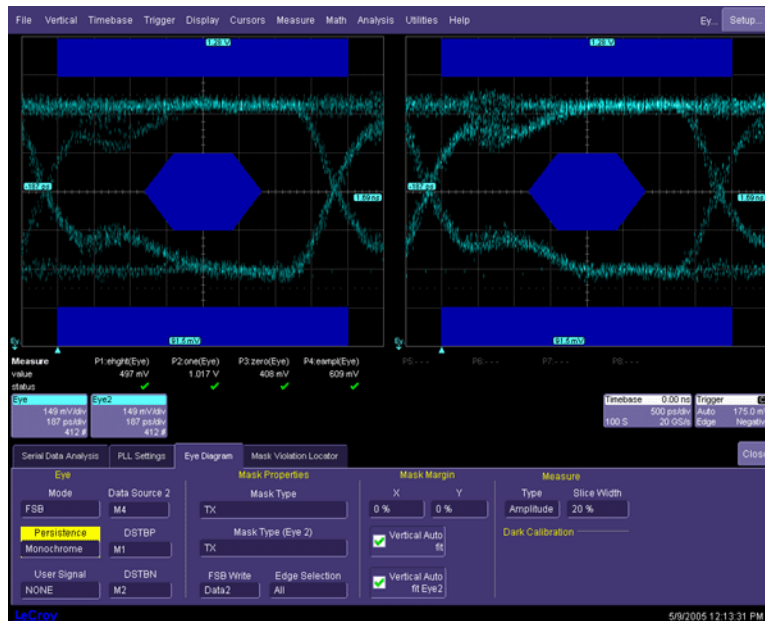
File Vertical Timebase Trigger Display Cursors Measure Math Analysis Utilities Help Ey... Setup...

1.28 V

-187 ps

1.69 ns

91.5mV

1.28 V

-187 ps

1.69 ns

91.5mV

Measure
value
status

P1:ehght(Eye) 497 mV
P2:one(Eye) 1.017 V
P3:zero(Eye) 408 mV
P4:eampl(Eye) 609 mV
P5:- - -
P6:- - -
P7:- - -
P8:- - -

Eye 149 mV/div 187 ps/div 412 #
Eye2 149 mV/div 187 ps/div 412 #

Timebase 0.00 ns 500 ps/div 100 S 20 GS/s
Trigger Auto 175.0 mV Edge Negative

Serial Data Analysis | PLL Settings | Eye Diagram | Mask Violation Locator | Close

Eye
Mode FSB
Data Source 2 M4
Persistence Monochrome
DSTBP M1
User Signal NONE
DSTBN M2

Mask Properties
Mask Type TX
Mask Type (Eye 2) TX
FSB Write Data2
Edge Selection All

Mask Margin
X 0 %
Y 0 %
Vertical Auto fit
Vertical Auto fit Eye2

Measure
Type Amplitude
Slice Width 20 %
Dark Calibration

LeCroy
5/9/2005 12:13:31 PM